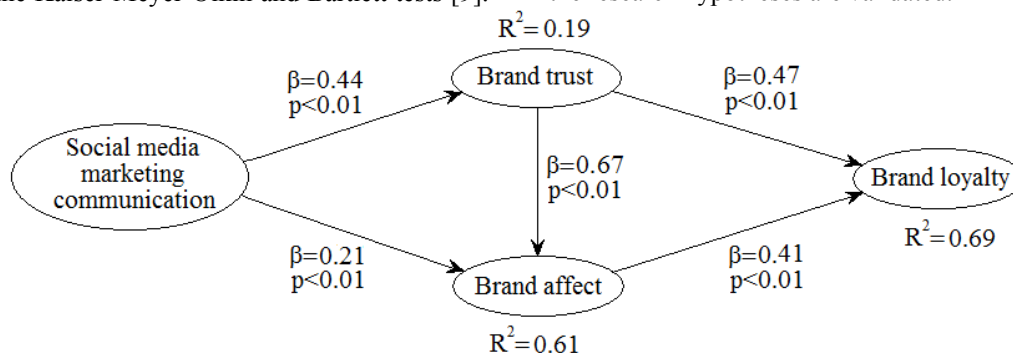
the Kaiser-Meyer-Olkin and Bartlett tests [9]. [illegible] hypotheses are validated.

$R^2=0.19$

Brand trust

$\beta=0.44$
$p<0.01$

$\beta=0.47$
$p<0.01$

Social media marketing communication

$\beta=0.67$
$p<0.01$

Brand loyalty

$R^2=0.69$

$\beta=0.21$
$p<0.01$

Brand affect

$\beta=0.41$
$p<0.01$

$R^2=0.61$